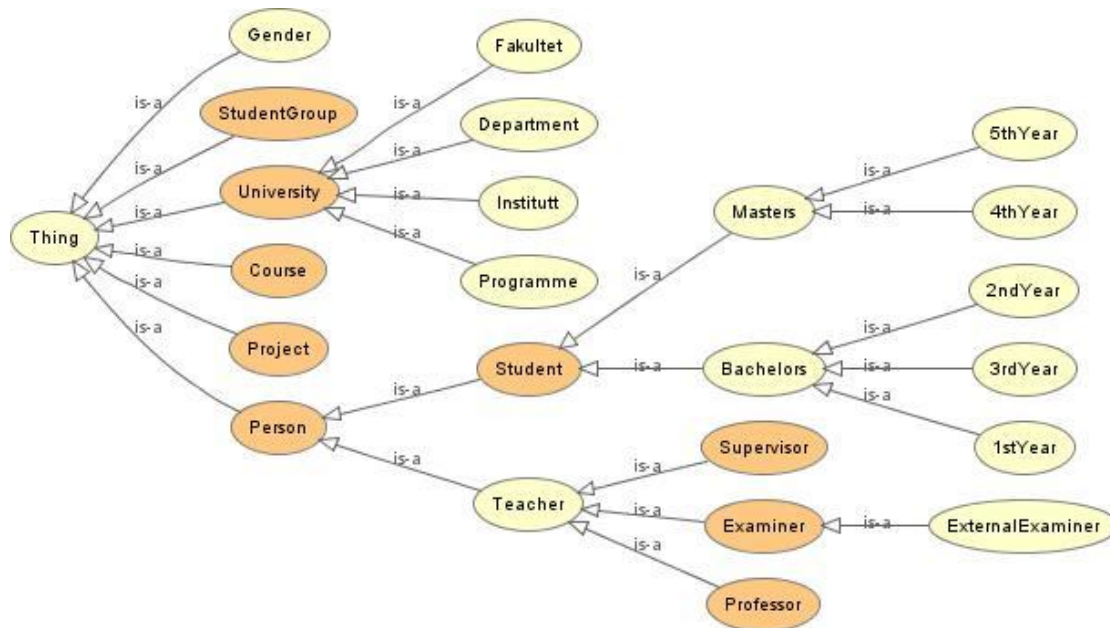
Gender
is-a
StudentGroup
is-a
University
is-a
Thing
is-a
Course
is-a
Project
is-a
Person
Fakultet
is-a
Department
is-a
Institutt
is-a
Programme
is-a
5thYear
is-a
Masters
is-a
4thYear
is-a
Student
is-a
Bachelors
2ndYear
is-a
is-a
3rdYear
is-a
1stYear
is-a
Teacher
is-a
Supervisor
is-a
Examiner
is-a
ExternalExaminer
is-a
Professor
is-a